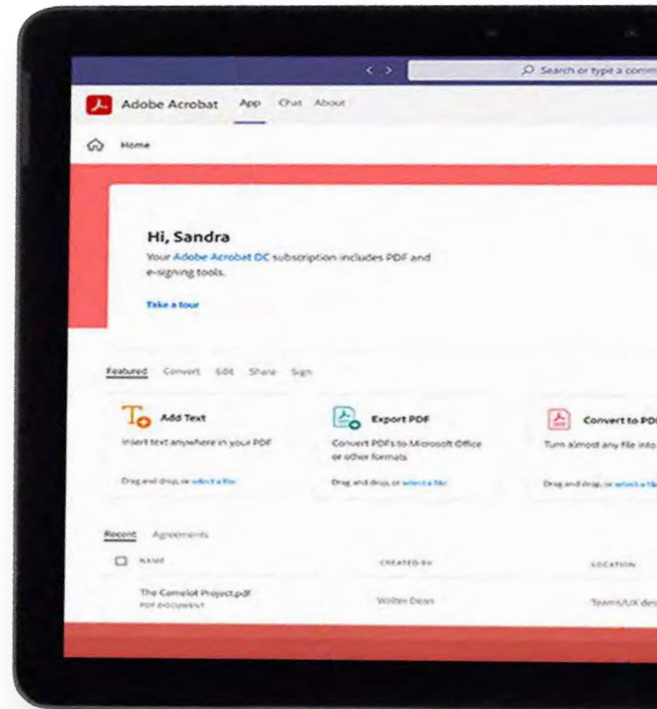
Search or type a comm

Adobe Acrobat App Chat About

Home

Hi, Sandra

Your Adobe Acrobat DC subscription includes PDF and e-signing tools.

Take a tour

Featured Convert Edit Share Sign

Add Text

Insert text anywhere in your PDF

Drag and drop, or select a file

Export PDF

Convert PDFs to Microsoft Office or other formats

Drag and drop, or select a file

Convert to PD

Turn almost any file into

Drag and drop, or select a file

Recent Agreements

| NAME | CREATED BY | LOCATION |
|---|---|---|
| The Camelot Project.pdf PDF DOCUMENT | Walter Dean | Teams/UX des |